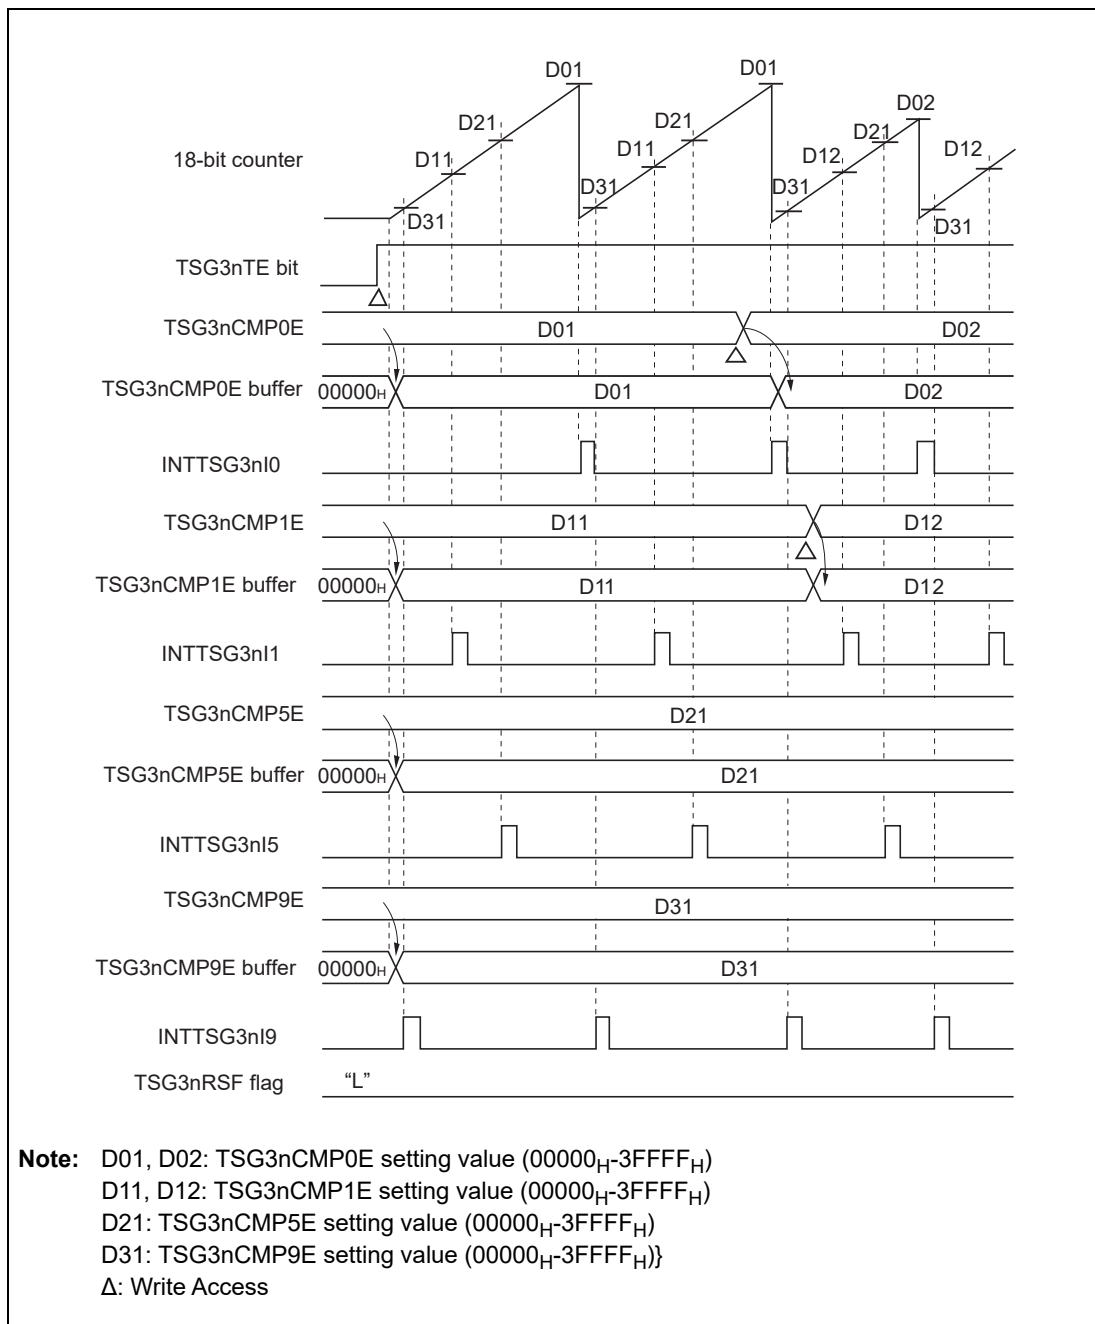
D01 D01 D02
D21 D21 D21
D11 D11 D12 D12
18-bit counter
D31 D31 D31
D31

TSG3nTE bit

TSG3nCMP0E D01 D02

TSG3nCMP0E buffer $00000_H$ D01 D02

INTTSG3nI0

TSG3nCMP1E D11 D12

TSG3nCMP1E buffer $00000_H$ D11 D12

INTTSG3nI1

TSG3nCMP5E D21

TSG3nCMP5E buffer $00000_H$ D21

INTTSG3nI5

TSG3nCMP9E D31

TSG3nCMP9E buffer $00000_H$ D31

INTTSG3nI9

TSG3nRSF flag "L"

Note: D01, D02: TSG3nCMP0E setting value ($00000_H$-$3FFFF_H$)
D11, D12: TSG3nCMP1E setting value ($00000_H$-$3FFFF_H$)
D21: TSG3nCMP5E setting value ($00000_H$-$3FFFF_H$)
D31: TSG3nCMP9E setting value ($00000_H$-$3FFFF_H$)}
Δ: Write Access